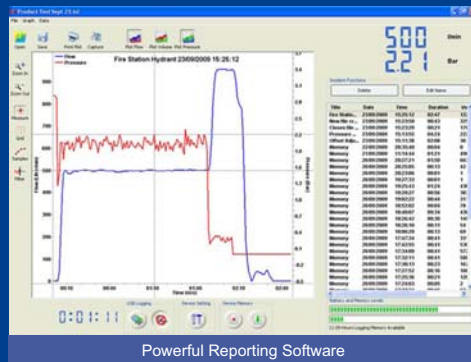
Product Test Sept 23.lzd
File Graph Data
Open Save Print Poll Capture Plot Flow Plot Inflow Plot Pressure
500 l/min
2.2.1 Bar
Zoom In
Zoom Out
Measure
Grid
Samples
Filter
Flow
Pressure
Fire Station Hydrant 23/09/2009 15:26:12
Flow (Litre/min)
Pressure (Bar)
Time (mm:ss)
System Functions
Delete
Edit Name
0:01:11
USB Logging
Service Setting
Service Memory
Battery and Memory Levels
Powerful Reporting Software